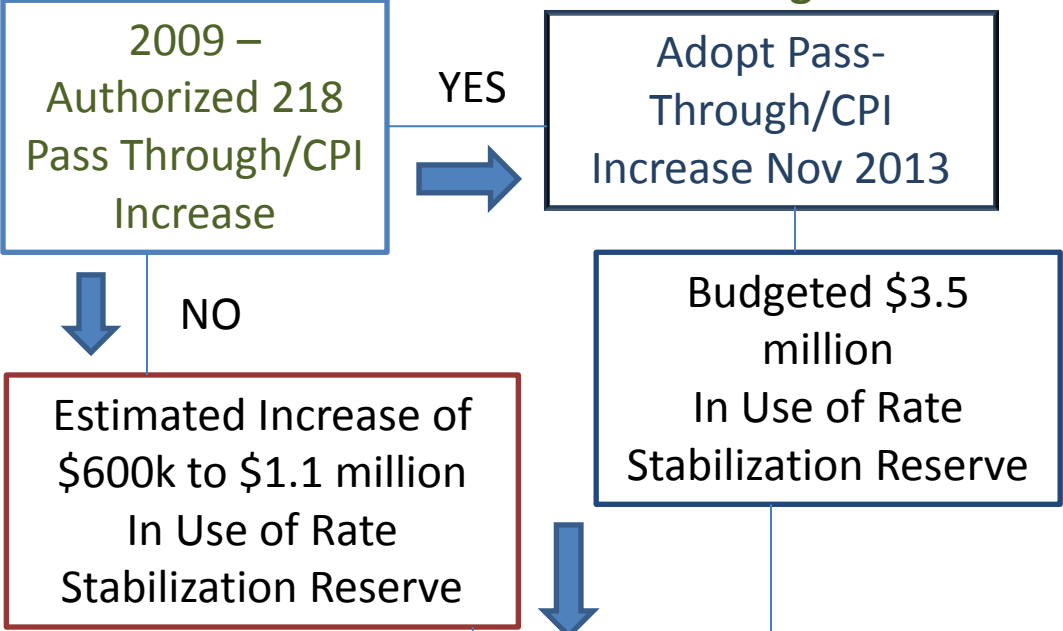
2009 – Authorized 218 Pass Through/CPI Increase

YES

Adopt Pass-Through/CPI Increase Nov 2013

NO

Budgeted $3.5 million In Use of Rate Stabilization Reserve

Estimated Increase of $600k to $1.1 million In Use of Rate Stabilization Reserve